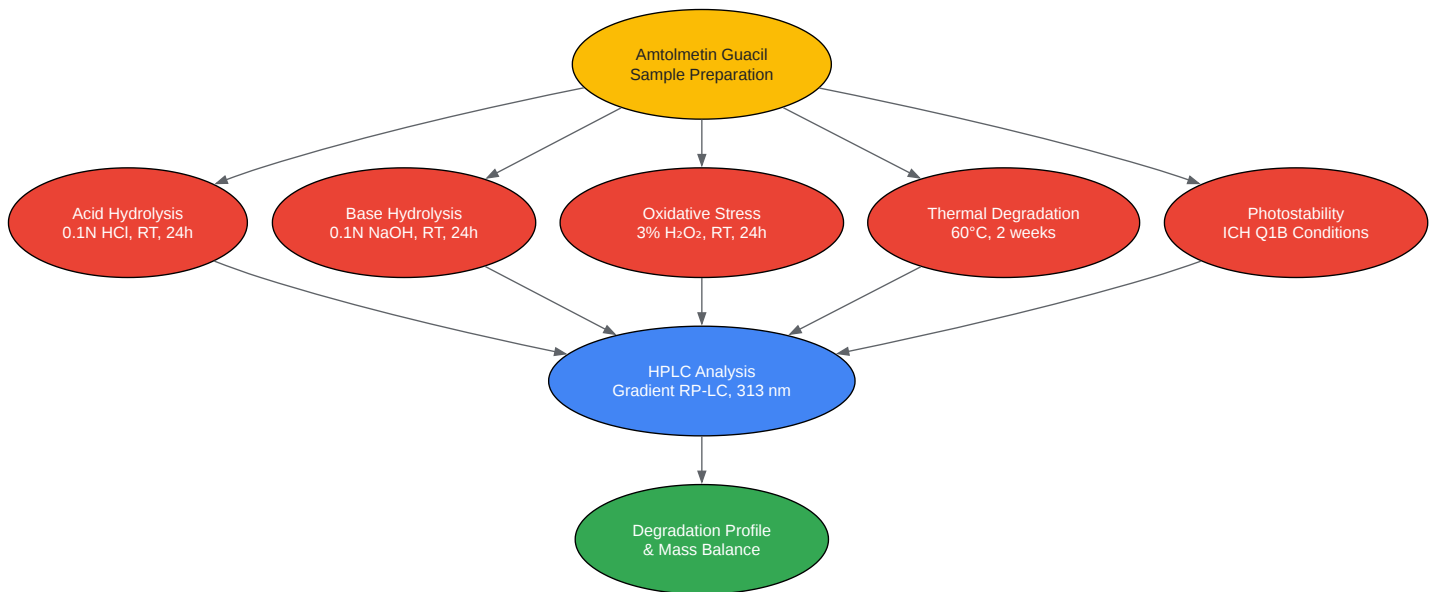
Amtolmetin Guacil
Sample Preparation

Acid Hydrolysis
0.1N HCl, RT, 24h

Base Hydrolysis
0.1N NaOH, RT, 24h

Oxidative Stress
3% $H_2O_2$, RT, 24h

Thermal Degradation
60°C, 2 weeks

Photostability
ICH Q1B Conditions

HPLC Analysis
Gradient RP-LC, 313 nm

Degradation Profile
& Mass Balance